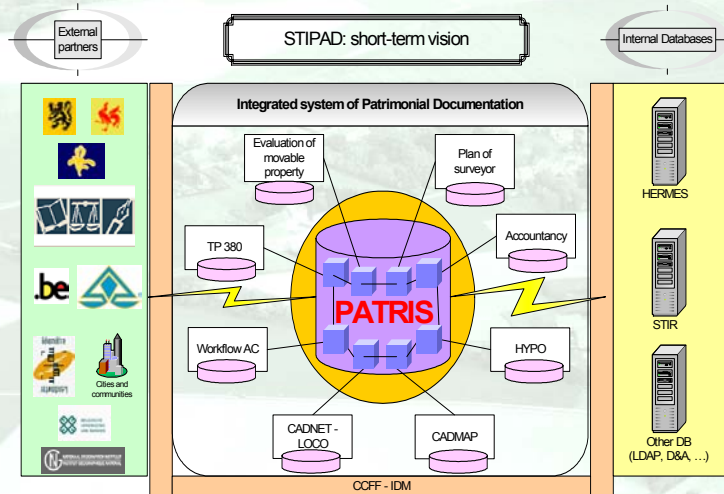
External partners

STIPAD: short-term vision

Internal Databases

Integrated system of Patrimonial Documentation

Evaluation of movable property

Plan of surveyor

TP 380

Accountancy

PATRIS

Workflow AC

HYPO

CADNET - LOCO

CADMAP

HERMES

STIR

Other DB (LDAP, D&A, …)

.be

Cities and communities

CCFF - IDM